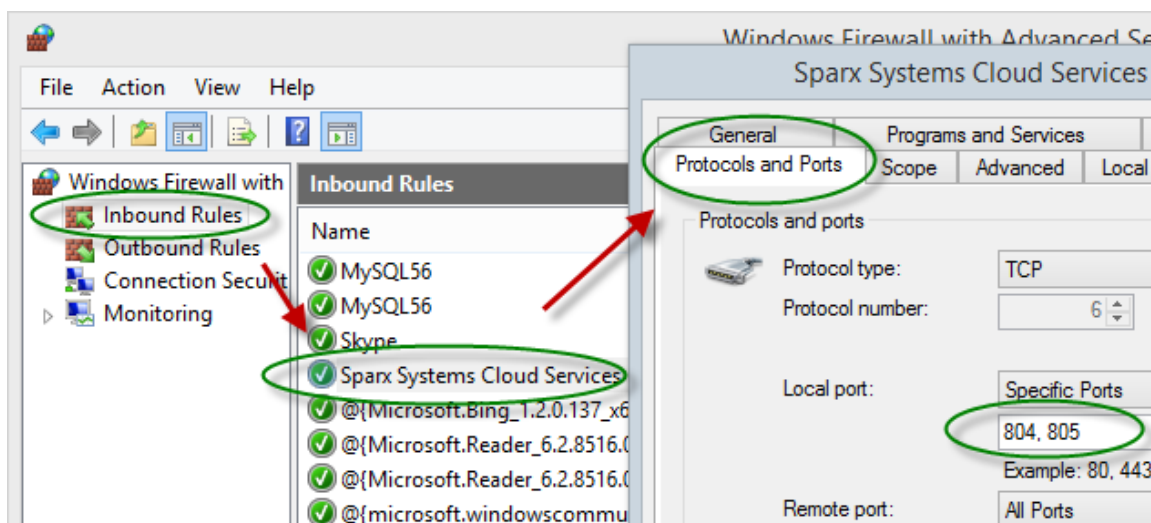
Windows Firewall with Advanced Se

File Action View Help

Windows Firewall with
Inbound Rules
Outbound Rules
Connection Securit
Monitoring

Inbound Rules
Name
MySQL56
MySQL56
Skype
Sparx Systems Cloud Services
@{Microsoft.Bing_1.2.0.137_x6
@{Microsoft.Reader_6.2.8516.0
@{Microsoft.Reader_6.2.8516.0
@{microsoft.windowscommu

Sparx Systems Cloud Services

General
Programs and Services
Protocols and Ports
Scope
Advanced
Local

Protocols and ports
Protocol type: TCP
Protocol number: 6
Local port: Specific Ports
804, 805
Example: 80, 443
Remote port: All Ports